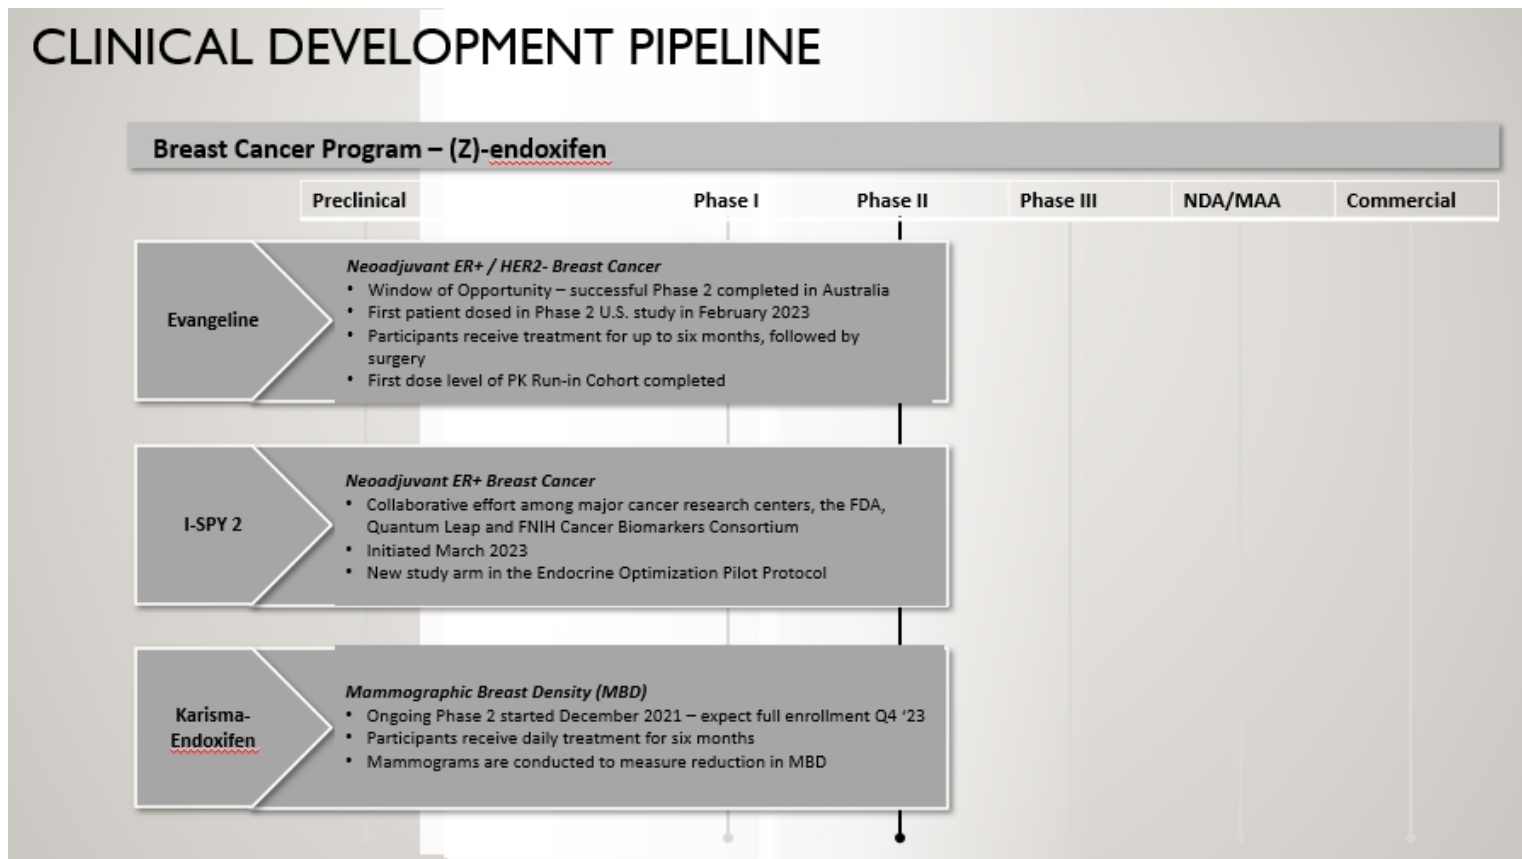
CLINICAL DEVELOPMENT PIPELINE

Breast Cancer Program – (Z)-endoxifen

| Preclinical | Phase I | Phase II | Phase III | NDA/MAA | Commercial |
|---|---|---|---|---|---|

Evangeline

*Neoadjuvant ER+ / HER2- Breast Cancer*
• Window of Opportunity – successful Phase 2 completed in Australia
• First patient dosed in Phase 2 U.S. study in February 2023
• Participants receive treatment for up to six months, followed by surgery
• First dose level of PK Run-in Cohort completed

I-SPY 2

*Neoadjuvant ER+ Breast Cancer*
• Collaborative effort among major cancer research centers, the FDA, Quantum Leap and FNIH Cancer Biomarkers Consortium
• Initiated March 2023
• New study arm in the Endocrine Optimization Pilot Protocol

Karisma-Endoxifen

*Mammographic Breast Density (MBD)*
• Ongoing Phase 2 started December 2021 – expect full enrollment Q4 '23
• Participants receive daily treatment for six months
• Mammograms are conducted to measure reduction in MBD